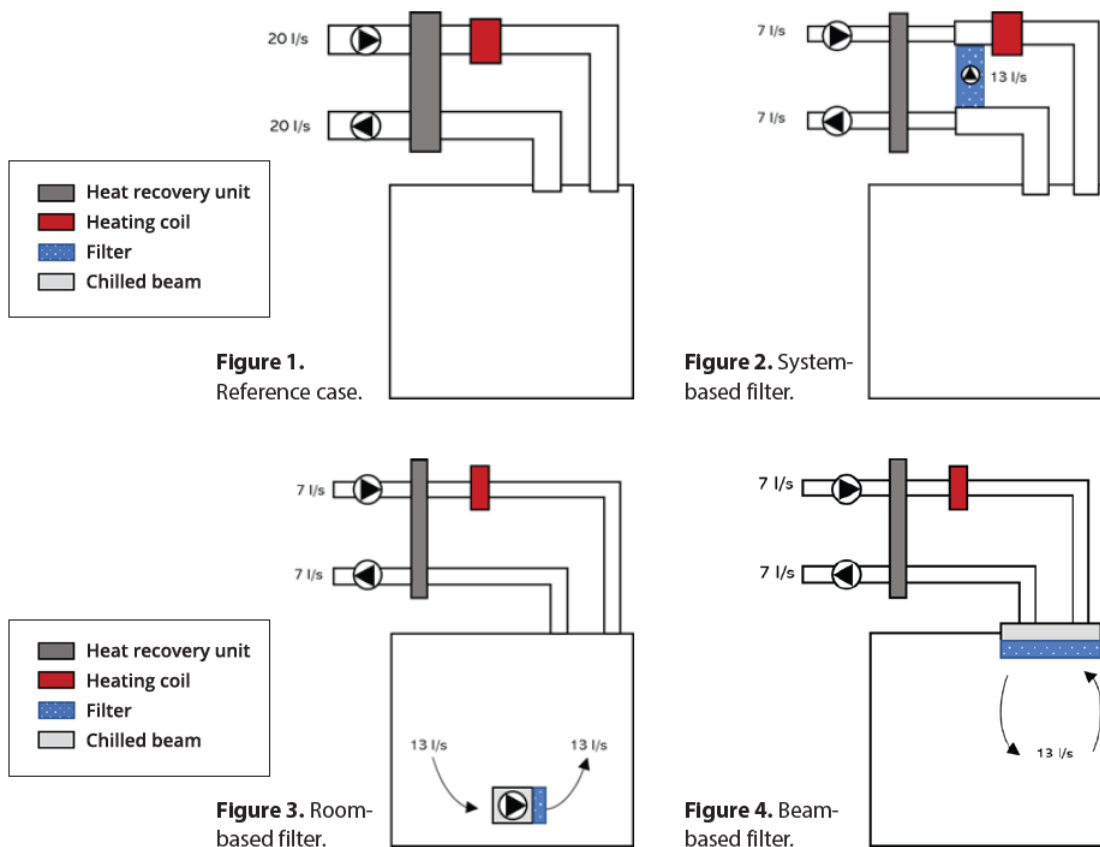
20 l/s

20 l/s

Heat recovery unit
Heating coil
Filter
Chilled beam

**Figure 1.** Reference case.

7 l/s

13 l/s

7 l/s

**Figure 2.** System-based filter.

7 l/s

7 l/s

Heat recovery unit
Heating coil
Filter
Chilled beam

13 l/s

13 l/s

**Figure 3.** Room-based filter.

7 l/s

7 l/s

13 l/s

**Figure 4.** Beam-based filter.